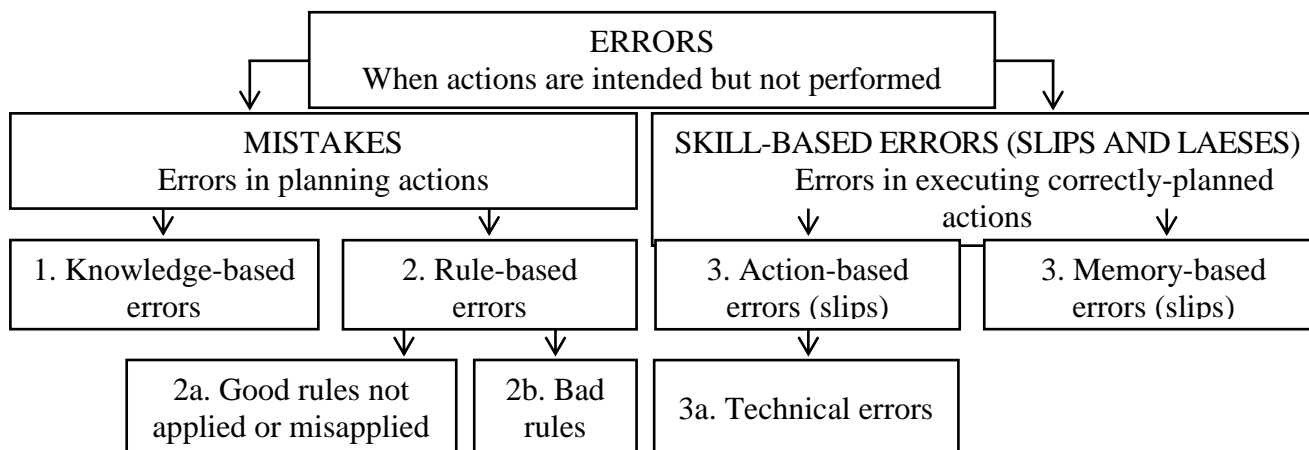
ERRORS
When actions are intended but not performed

MISTAKES
Errors in planning actions

SKILL-BASED ERRORS (SLIPS AND LAESES)
Errors in executing correctly-planned actions

1. Knowledge-based errors

2. Rule-based errors

3. Action-based errors (slips)

3. Memory-based errors (slips)

2a. Good rules not applied or misapplied

2b. Bad rules

3a. Technical errors